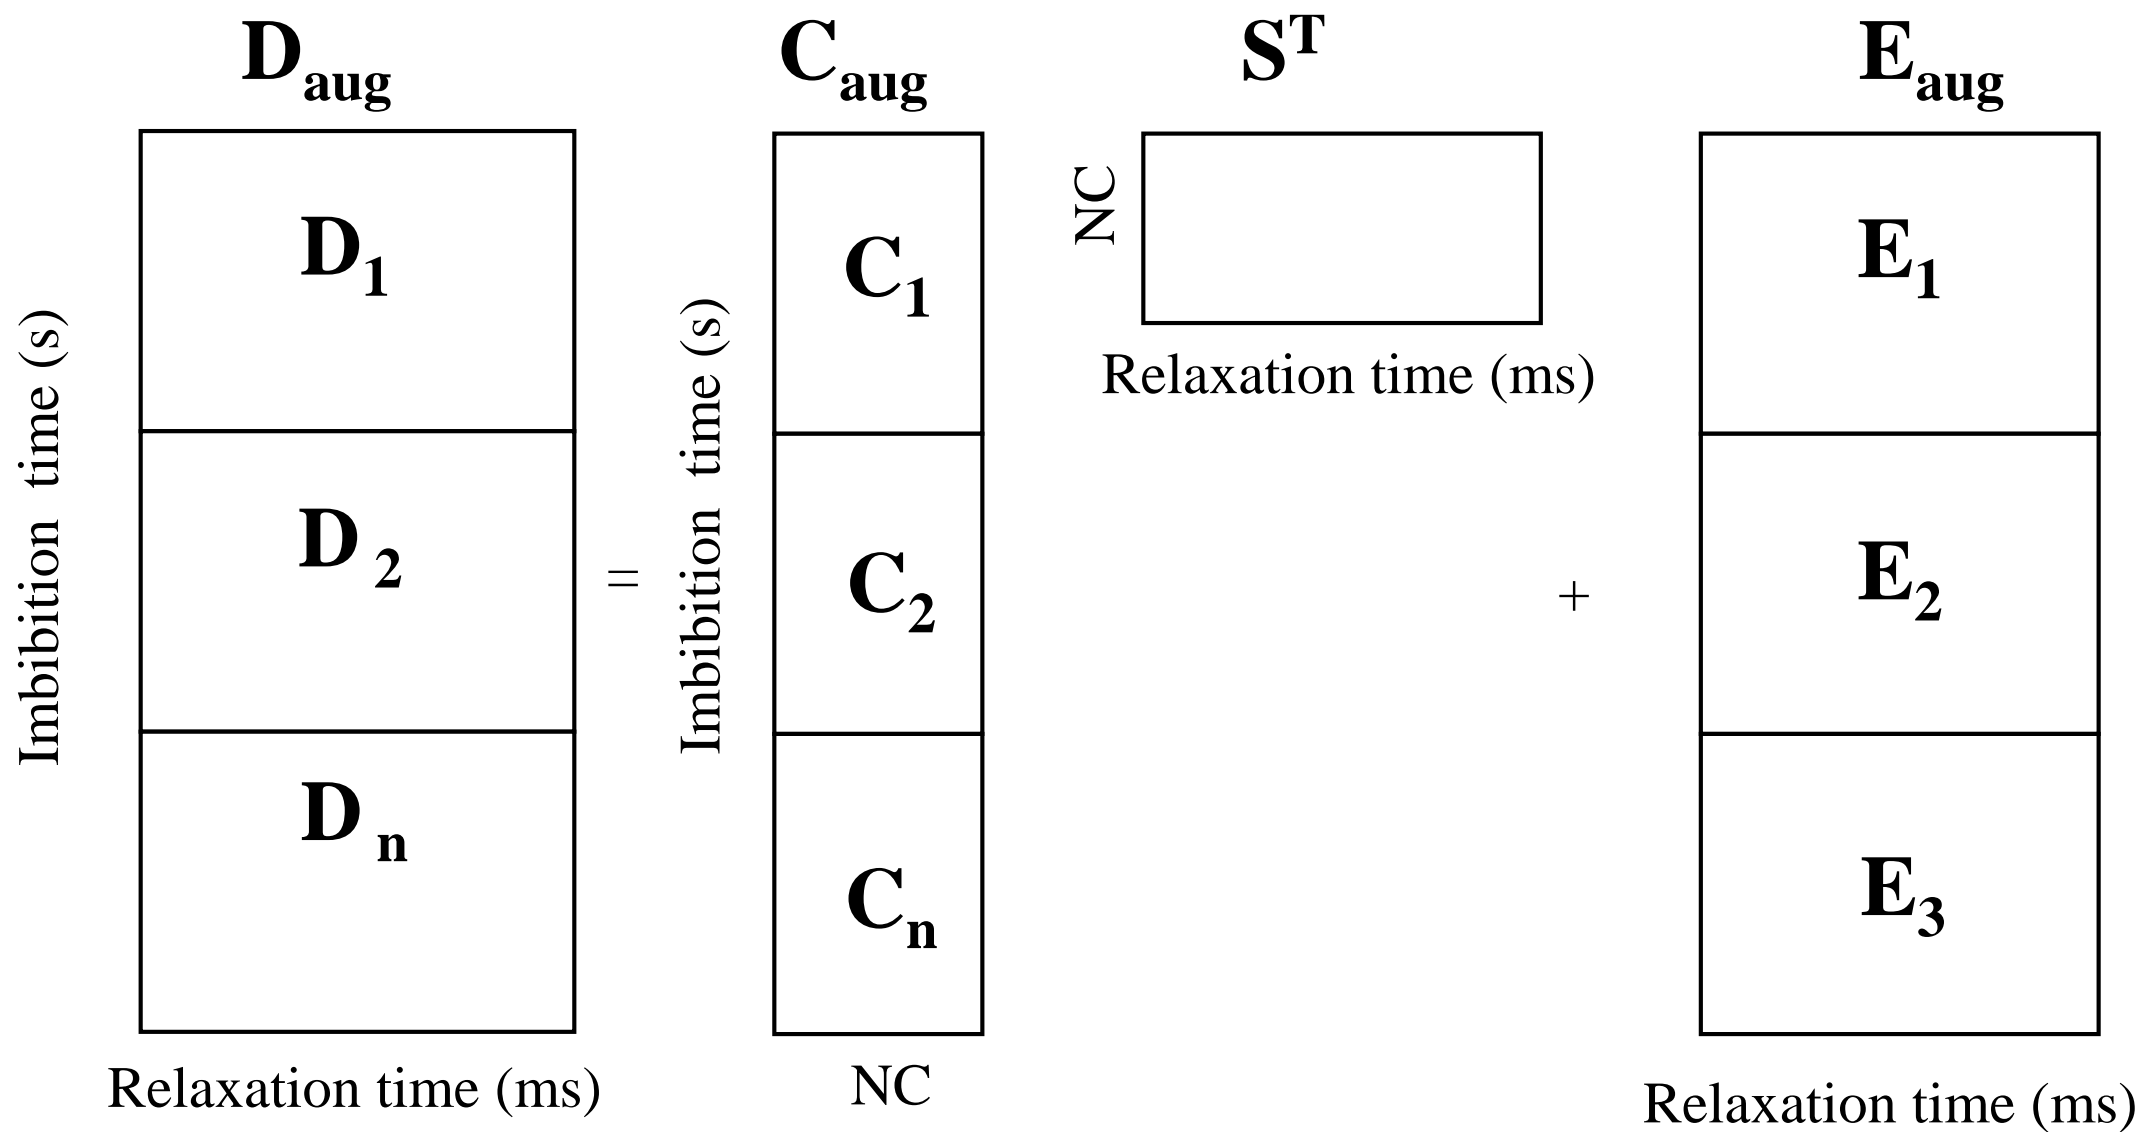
$\mathbf{D_{aug}}$ $\mathbf{C_{aug}}$ $\mathbf{S^T}$ $\mathbf{E_{aug}}$

Imbibition time (s)

$\mathbf{D_1}$

$\mathbf{D_2}$

$\mathbf{D_n}$

Relaxation time (ms)

=

Imbibition time (s)

$\mathbf{C_1}$

$\mathbf{C_2}$

$\mathbf{C_n}$

NC

NC

Relaxation time (ms)

+

$\mathbf{E_1}$

$\mathbf{E_2}$

$\mathbf{E_3}$

Relaxation time (ms)